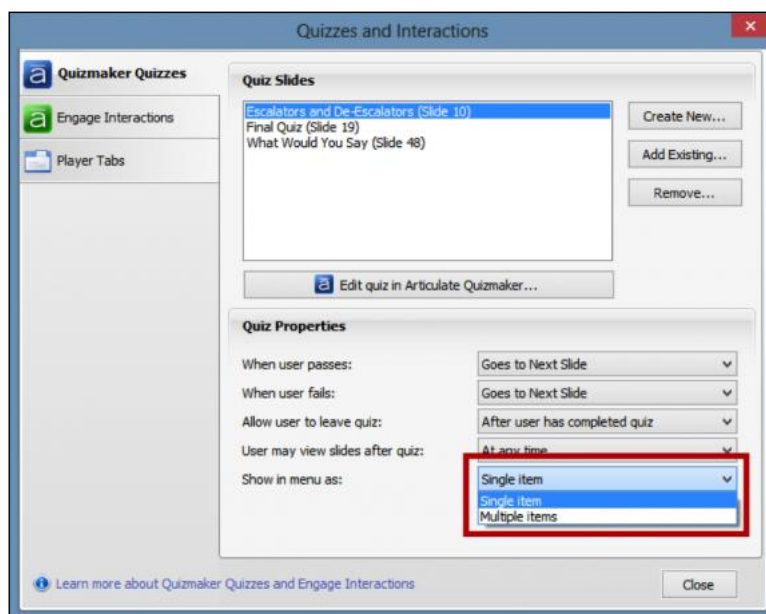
Quizzes and Interactions

Quizmaker Quizzes
Engage Interactions
Player Tabs

Quiz Slides

Escalators and De-Escalators (Slide 10)
Final Quiz (Slide 19)
What Would You Say (Slide 48)

Create New...
Add Existing...
Remove...

Edit quiz in Articulate Quizmaker...

Quiz Properties

When user passes: Goes to Next Slide
When user fails: Goes to Next Slide
Allow user to leave quiz: After user has completed quiz
User may view slides after quiz: At any time
Show in menu as: Single item
Single item
Multiple items

Learn more about Quizmaker Quizzes and Engage Interactions

Close